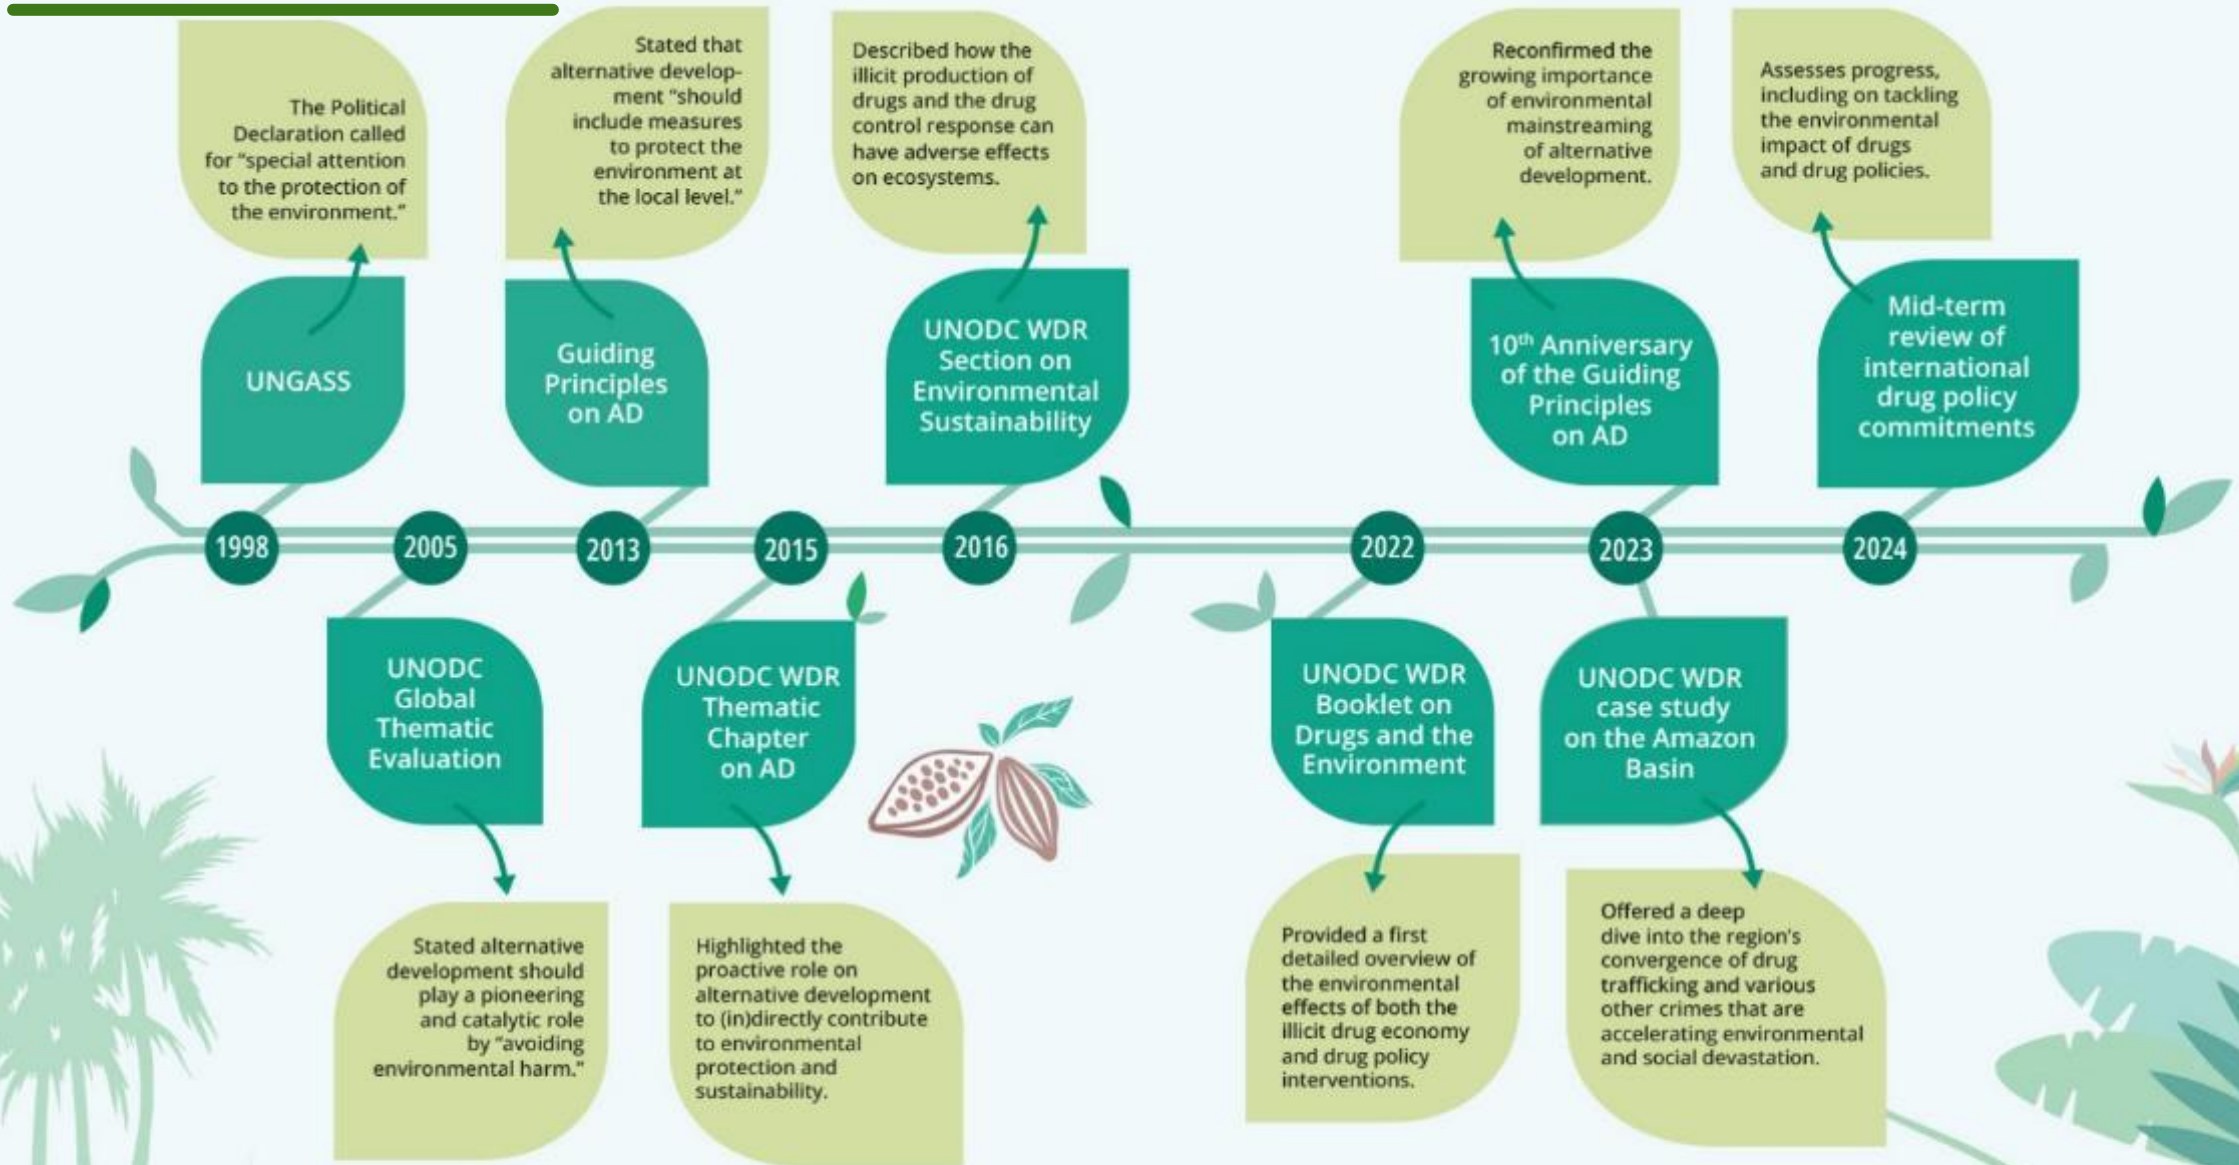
The Political Declaration called for "special attention to the protection of the environment."

UNGASS

1998

Stated that alternative development "should include measures to protect the environment at the local level."

Guiding Principles on AD

2013

Described how the illicit production of drugs and the drug control response can have adverse effects on ecosystems.

UNODC WDR Section on Environmental Sustainability

2016

Reconfirmed the growing importance of environmental mainstreaming of alternative development.

10th Anniversary of the Guiding Principles on AD

2023

Assesses progress, including on tackling the environmental impact of drugs and drug policies.

Mid-term review of international drug policy commitments

2024

2005

UNODC Global Thematic Evaluation

Stated alternative development should play a pioneering and catalytic role by "avoiding environmental harm."

2015

UNODC WDR Thematic Chapter on AD

Highlighted the proactive role on alternative development to (in)directly contribute to environmental protection and sustainability.

2022

UNODC WDR Booklet on Drugs and the Environment

Provided a first detailed overview of the environmental effects of both the illicit drug economy and drug policy interventions.

UNODC WDR case study on the Amazon Basin

Offered a deep dive into the region's convergence of drug trafficking and various other crimes that are accelerating environmental and social devastation.